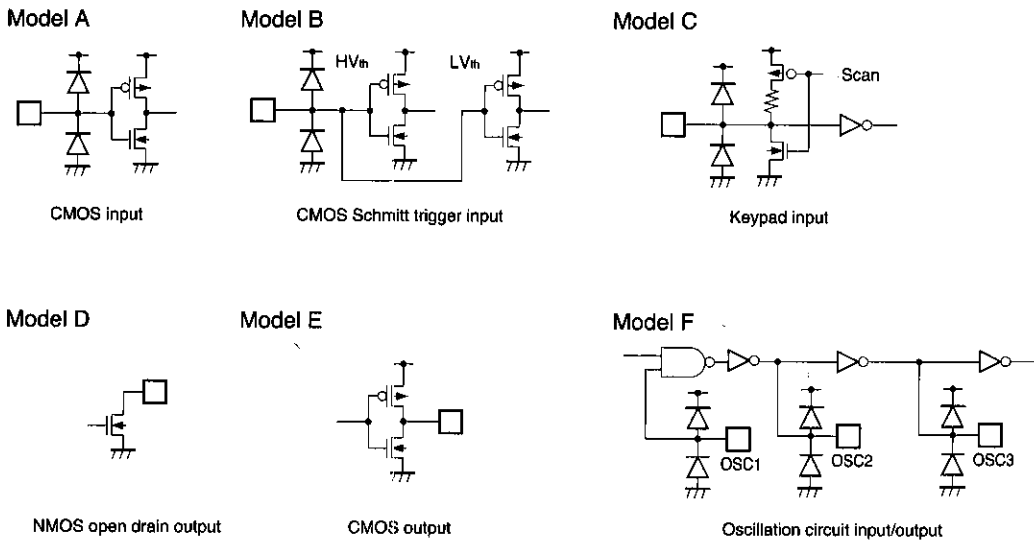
Model A

CMOS input

Model B

$HV_{th}$

$LV_{th}$

CMOS Schmitt trigger input

Model C

Scan

Keypad input

Model D

NMOS open drain output

Model E

CMOS output

Model F

OSC1

OSC2

OSC3

Oscillation circuit input/output